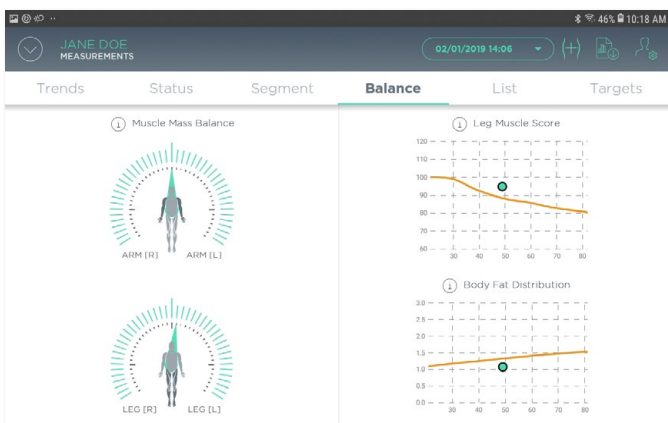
46% 10:18 AM

JANE DOE
MEASUREMENTS

02/01/2019 14:06

Trends Status Segment Balance List Targets

Muscle Mass Balance

ARM [R] ARM [L]

LEG [R] LEG [L]

Leg Muscle Score

120
110
100
90
80
70
60
30 40 50 60 70 80

Body Fat Distribution

3.0
2.5
2.0
1.5
1.0
0.5
0.0
30 40 50 60 70 80